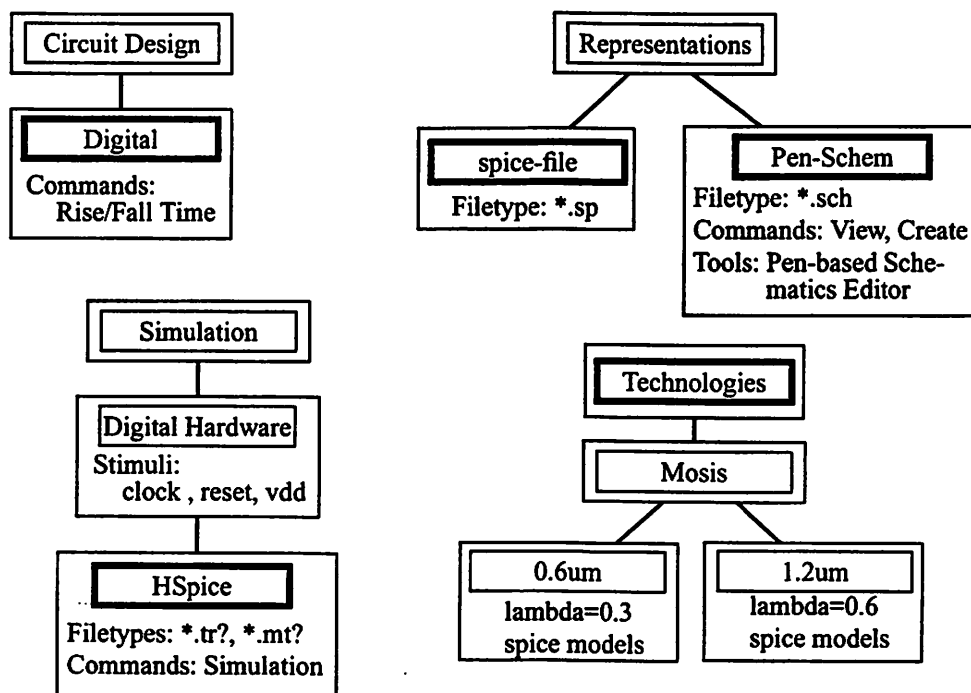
Circuit Design

Digital
Commands:
Rise/Fall Time

Representations

spice-file
Filetype: *.sp

Pen-Schem
Filetype: *.sch
Commands: View, Create
Tools: Pen-based Schematics Editor

Simulation

Digital Hardware
Stimuli:
clock , reset, vdd

HSpice
Filetypes: *.tr?, *.mt?
Commands: Simulation

Technologies

Mosis

0.6um
lambda=0.3
spice models

1.2um
lambda=0.6
spice models